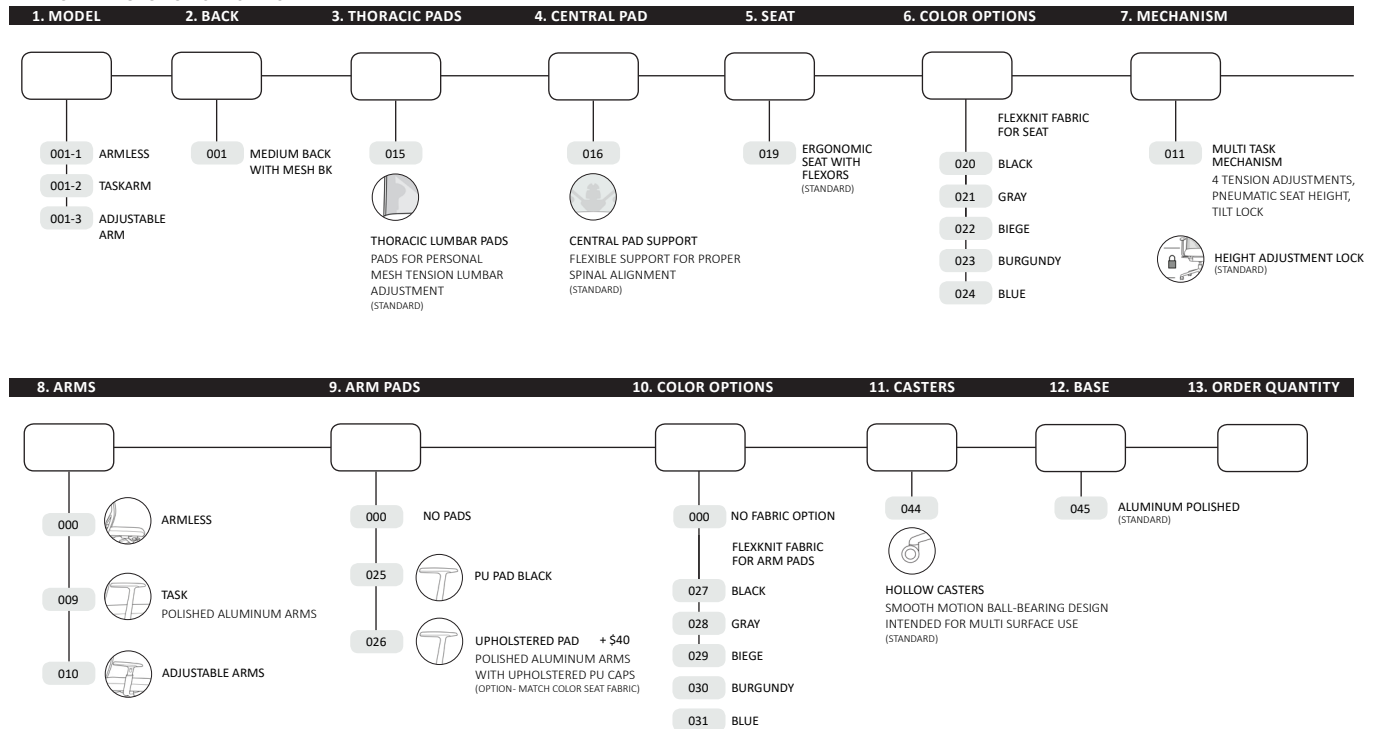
1. MODEL
001-1 ARMLESS
001-2 TASKARM
001-3 ADJUSTABLE ARM

2. BACK
001 MEDIUM BACK WITH MESH BK

3. THORACIC PADS
015
THORACIC LUMBAR PADS
PADS FOR PERSONAL MESH TENSION LUMBAR ADJUSTMENT
(STANDARD)

4. CENTRAL PAD
016
CENTRAL PAD SUPPORT
FLEXIBLE SUPPORT FOR PROPER SPINAL ALIGNMENT
(STANDARD)

5. SEAT
019 ERGONOMIC SEAT WITH FLEXORS
(STANDARD)

6. COLOR OPTIONS
FLEXKNIT FABRIC FOR SEAT
020 BLACK
021 GRAY
022 BIEGE
023 BURGUNDY
024 BLUE

7. MECHANISM
011 MULTI TASK MECHANISM
4 TENSION ADJUSTMENTS, PNEUMATIC SEAT HEIGHT, TILT LOCK
HEIGHT ADJUSTMENT LOCK
(STANDARD)

8. ARMS
000 ARMLESS
009 TASK
POLISHED ALUMINUM ARMS
010 ADJUSTABLE ARMS

9. ARM PADS
000 NO PADS
025 PU PAD BLACK
026 UPHOLSTERED PAD + $40
POLISHED ALUMINUM ARMS WITH UPHOLSTERED PU CAPS
(OPTION- MATCH COLOR SEAT FABRIC)

10. COLOR OPTIONS
000 NO FABRIC OPTION
FLEXKNIT FABRIC FOR ARM PADS
027 BLACK
028 GRAY
029 BIEGE
030 BURGUNDY
031 BLUE

11. CASTERS
044
HOLLOW CASTERS
SMOOTH MOTION BALL-BEARING DESIGN INTENDED FOR MULTI SURFACE USE
(STANDARD)

12. BASE
045 ALUMINUM POLISHED
(STANDARD)

13. ORDER QUANTITY